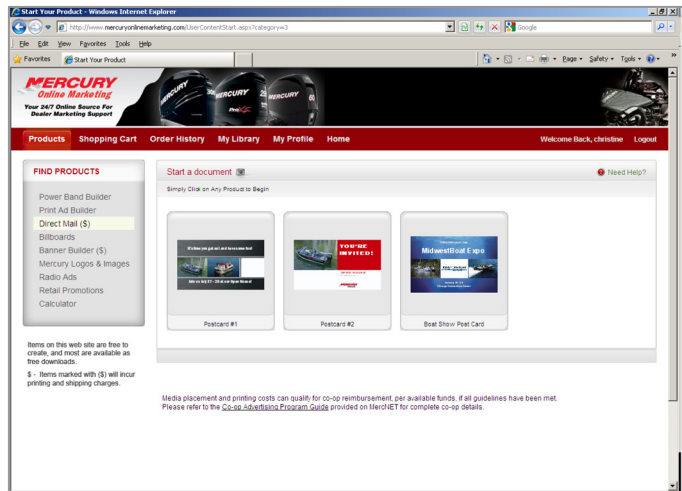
Start Your Product - Windows Internet Explorer

http://www.mercuryonlinemarketing.com/UserContentStart.aspx?category=3

Google

File Edit View Favorites Tools Help

Favorites Start Your Product

Page Safety Tools

MERCURY Online Marketing
Your 24/7 Online Source For Dealer Marketing Support

MERCURY MERCURY MERCURY

Products Shopping Cart Order History My Library My Profile Home

Welcome Back, christine Logout

FIND PRODUCTS

Power Band Builder
Print Ad Builder
Direct Mail ($)
Billboards
Banner Builder ($)
Mercury Logos & Images
Radio Ads
Retail Promotions
Calculator

Items on this web site are free to create, and most are available as free downloads.

$ - Items marked with ($) will incur printing and shipping charges.

Start a document

Need Help?

Simply Click on Any Product to Begin

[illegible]

YOU'RE INVITED!

MidwestBoat Expo

Postcard #1

Postcard #2

Boat Show Post Card

Media placement and printing costs can qualify for co-op reimbursement, per available funds, if all guidelines have been met. Please refer to the Co-op Advertising Program Guide provided on MercNET for complete co-op details.